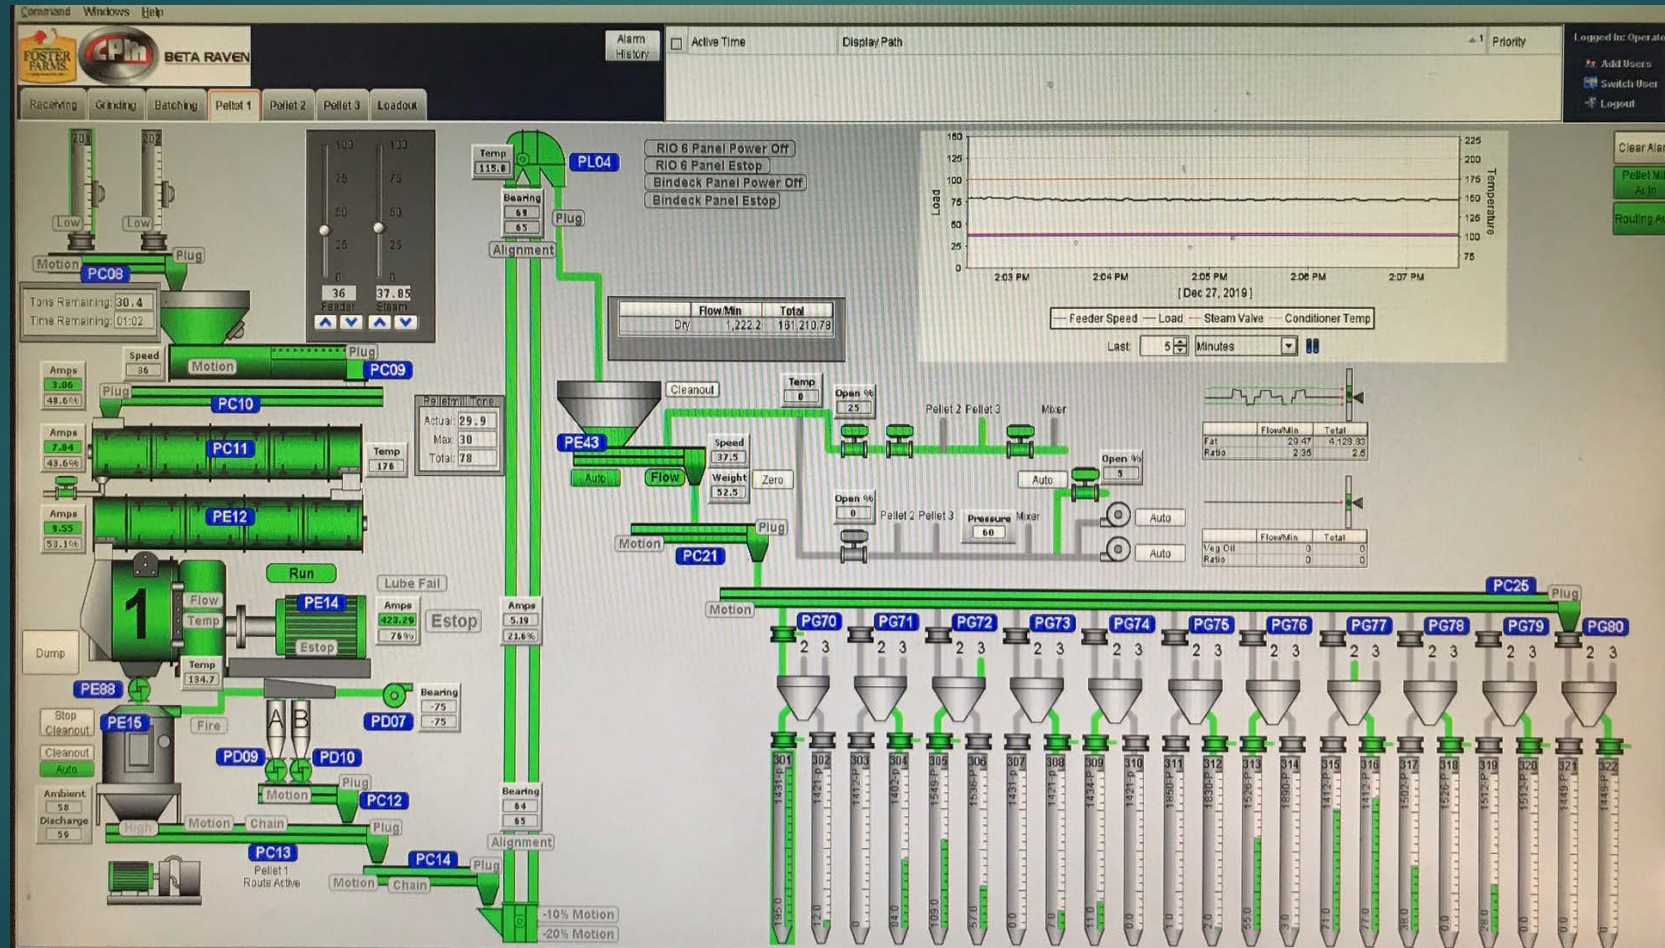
Command Windows Help

FOSTER FARMS CPM BETA RAVEN

Alarm History

Active Time Display Path Priority

Logged In: Operat

Add Users
Switch User
Logout

Receiving Grinding Batching Pellet 1 Pellet 2 Pellet 3 Loadout

Clear Alar

Pellet Mil Auto

Routing Ac

201 202 Low Low Plug Motion PC08

Tons Remaining: 30.4
Time Remaining: 01:02

100 75 50 25 0 100 75 50 25 0
36 37.85
Feeder Steam

Temp 115.8 PL04
Bearing 69 65 Plug
Alignment

RIO 6 Panel Power Off
RIO 6 Panel Estop
Bindeck Panel Power Off
Bindeck Panel Estop

150 125 100 75 50 25 0 Load
225 200 175 150 125 100 75 Temperature
2:03 PM 2:04 PM 2:05 PM 2:06 PM 2:07 PM
[Dec 27, 2019]
Feeder Speed Load Steam Valve Conditioner Temp
Last 5 Minutes

| | Flow/Min | Total |
|---|---|---|
| Dry | 1,222.2 | 181,210.78 |

Amps 3.06 48.6% Speed 36 Motion Plug PC09
Plug PC10
Amps 7.84 43.6% PC11 Temp 176
Amps 9.55 53.1% PE12

Pelletmill Tons
Actual: 29.9
Max: 30
Total: 78

Cleanout
Temp 0
Open % 25
Pellet 2 Pellet 3 Mixer
PE43 Speed 37.5 Weight 52.5 Zero
Auto Flow
Plug Motion PC21
Open % 0
Pellet 2 Pellet 3 Pressure 60 Mixer
Auto
Open % 5
Auto
Auto

| | Flow/Min | Total |
|---|---|---|
| Fat | 20.47 | 4,129.33 |
| Ratio | 2.35 | 2.6 |

| | Flow/Min | Total |
|---|---|---|
| Veg Oil | 0 | 0 |
| Ratio | 0 | 0 |

Run Lube Fail
1 Flow Temp PE14 Amps 423.29 76% Estop Estop
Amps 5.19 21.6%
Dump Temp 134.7
PE88 Bearing -75 -75
Stop Cleanout PE15 Fire A B PD07
Cleanout Auto PD09 PD10
Plug Motion PC12
Ambient 58 Discharge 59
High Motion Chain Plug
PC13 Pellet 1 Route Active PC14 Plug Motion Chain
Bearing 64 65 Alignment
-10% Motion
-20% Motion

PC25 Plug Motion
PG70 PG71 PG72 PG73 PG74 PG75 PG76 PG77 PG78 PG79 PG80
2 3 2 3 2 3 2 3 2 3 2 3 2 3 2 3 2 3 2 3 2 3
301 302 303 304 305 306 307 308 309 310 311 312 313 314 315 316 317 318 319 320 321 322
1431-P 1421-P 1412-P 1402-P 1549-P 1536-P 1431-P 1421-P 1434-P 1421-P 1850-P 1830-P 1526-P 1890-P 1412-P 1412-P 1502-P 1526-P 1512-P 1512-P 1449-P 1449-P
195.0 12.0 0.0 84.0 109.0 57.0 0.0 0.0 0.0 0.0 0.0 0.0 55.0 0.0 0.0 0.0 0.0 38.0 0.0 0.0 0.0 0.0